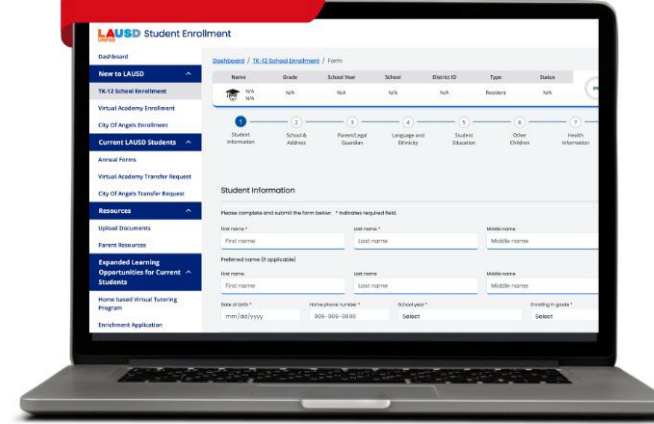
LAUSD Student Enrollment

Dashboard
New to LAUSD
TK-12 School Enrollment
Virtual Academy Enrollment
City Of Angels Enrollment
Current LAUSD Students
Annual Forms
Virtual Academy Transfer Request
City Of Angels Transfer Request
Resources
Upload Documents
Parent Resources
Expanded Learning Opportunities for Current Students
Home based Virtual Tutoring Program
Enrichment Application

Dashboard / TK-12 School Enrollment / Form

| Name | Grade | School Year | School | District ID | Type | Status |
|---|---|---|---|---|---|---|
| N/A N/A | N/A | N/A | N/A | N/A | Resident | N/A |

1 Student Information
2 School & Address
3 Parent/Legal Guardian
4 Language and Ethnicity
5 Student Education
6 Other Children
7 Health Information

Student Information

Please complete and submit the form below. * indicates required field.

First name * First name
Last name * Last name
Middle name Middle name

Preferred name (if applicable)
First name First name
Last name Last name
Middle name Middle name

Date of birth * mm/dd/yyyy
Home phone number * 999-999-9999
School year * Select
Enrolling in grade * Select